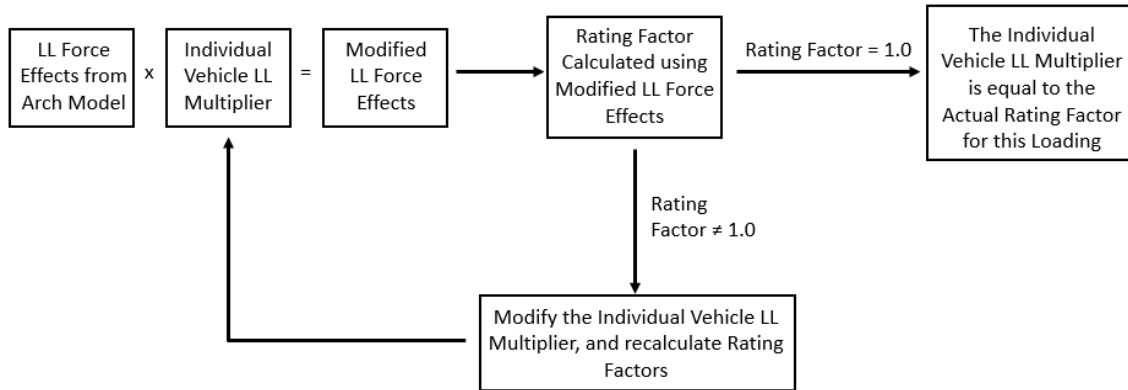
LL Force Effects from Arch Model

x

Individual Vehicle LL Multiplier

=

Modified LL Force Effects

Rating Factor Calculated using Modified LL Force Effects

Rating Factor = 1.0

The Individual Vehicle LL Multiplier is equal to the Actual Rating Factor for this Loading

Rating Factor ≠ 1.0

Modify the Individual Vehicle LL Multiplier, and recalculate Rating Factors